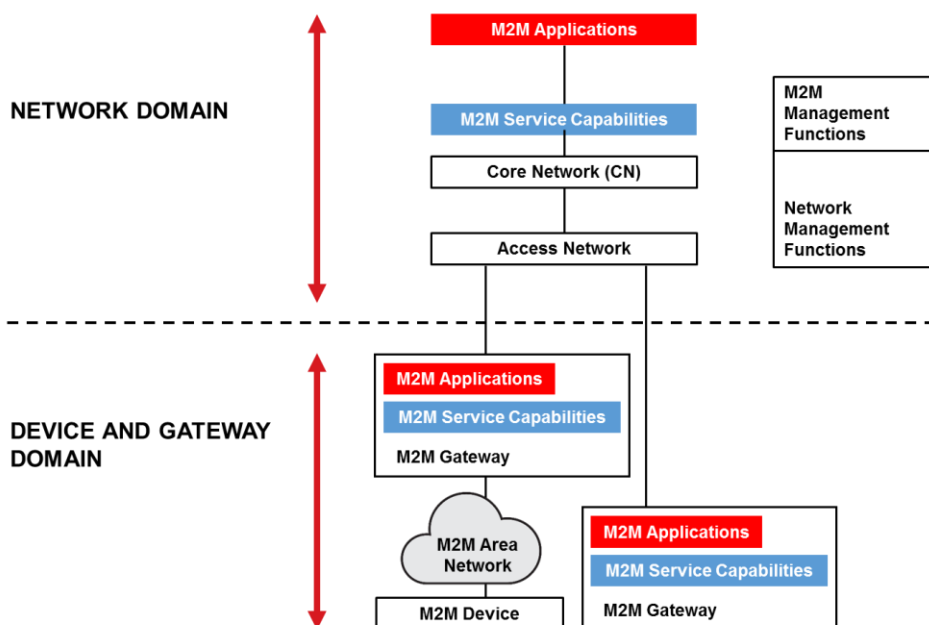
NETWORK DOMAIN

M2M Applications

M2M Service Capabilities

Core Network (CN)

Access Network

M2M Management Functions

Network Management Functions

DEVICE AND GATEWAY DOMAIN

M2M Applications

M2M Service Capabilities

M2M Gateway

M2M Area Network

M2M Device

M2M Applications

M2M Service Capabilities

M2M Gateway